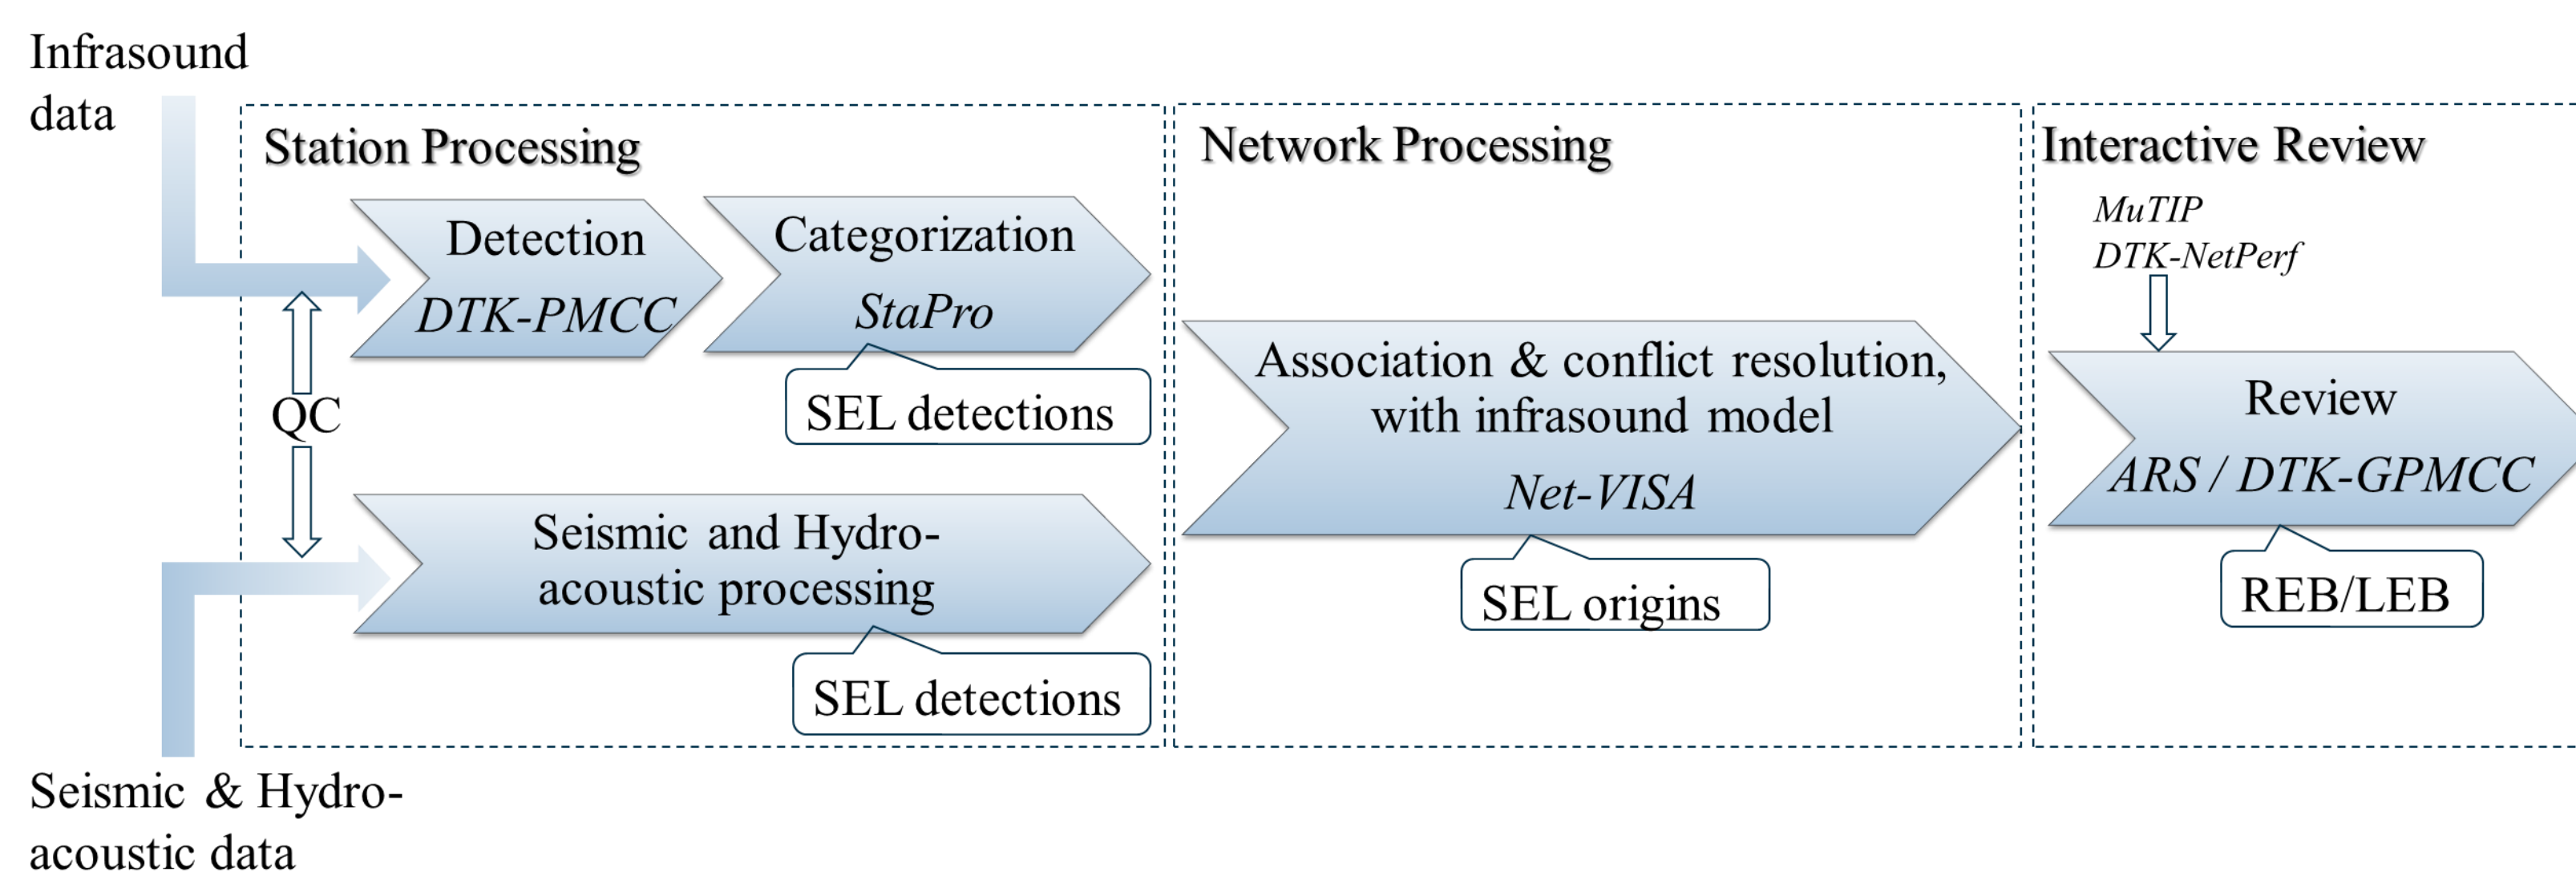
Infrasound data

Station Processing

Detection
DTK-PMCC

Categorization
StaPro

SEL detections

QC

Seismic and Hydro-acoustic processing

SEL detections

Network Processing

Association & conflict resolution, with infrasound model
Net-VISA

SEL origins

Interactive Review

MuTIP
DTK-NetPerf

Review
ARS / DTK-GPMCC

REB/LEB

Seismic & Hydro-acoustic data